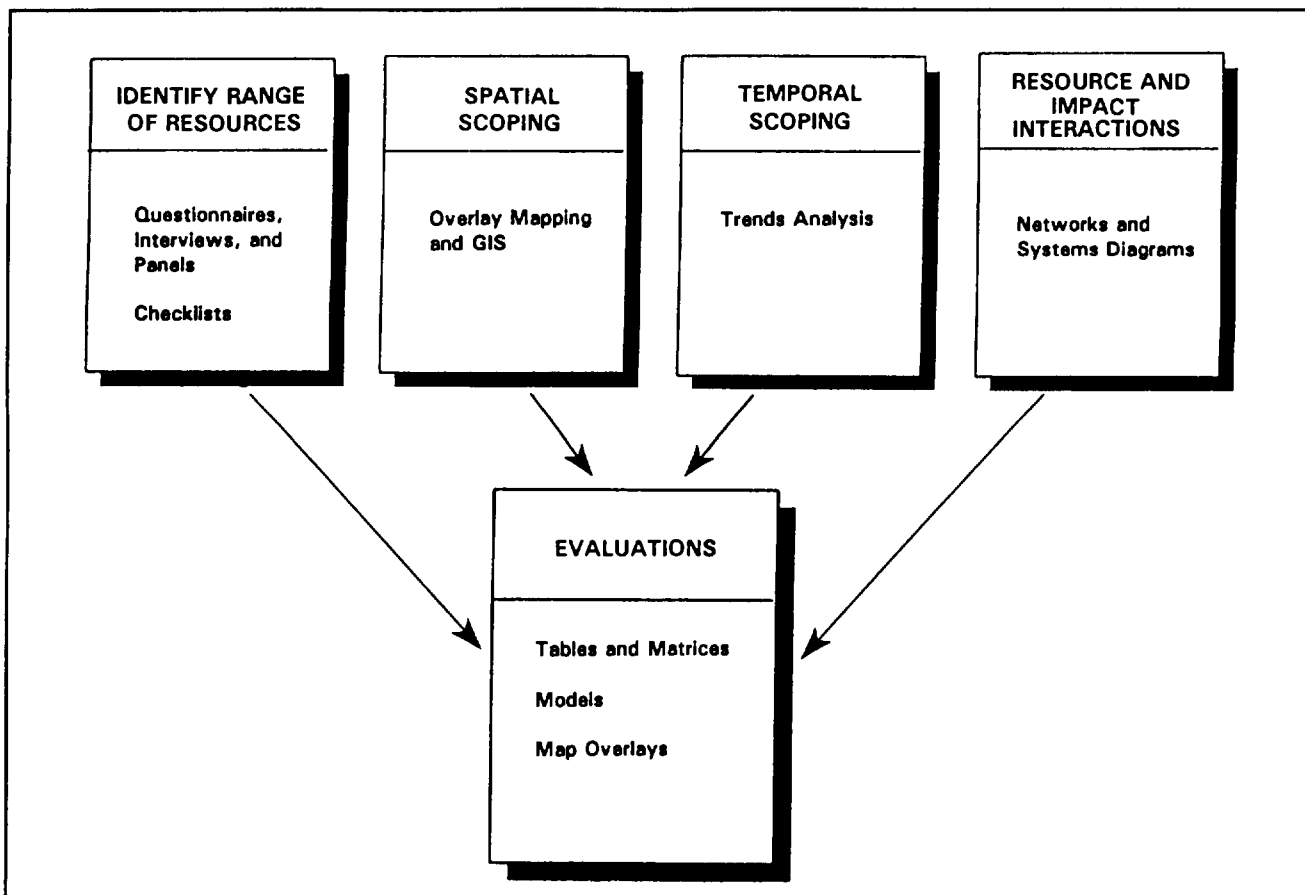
IDENTIFY RANGE OF RESOURCES

Questionnaires, Interviews, and Panels

Checklists

SPATIAL SCOPING

Overlay Mapping and GIS

TEMPORAL SCOPING

Trends Analysis

RESOURCE AND IMPACT INTERACTIONS

Networks and Systems Diagrams

EVALUATIONS

Tables and Matrices

Models

Map Overlays